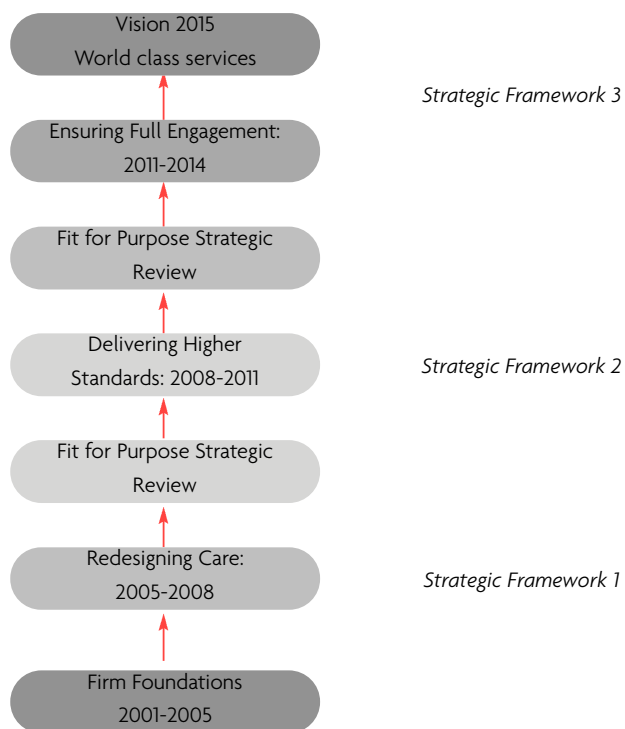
Vision 2015
World class services

Strategic Framework 3

Ensuring Full Engagement: 2011-2014

Fit for Purpose Strategic Review

Delivering Higher Standards: 2008-2011

Strategic Framework 2

Fit for Purpose Strategic Review

Redesigning Care: 2005-2008

Strategic Framework 1

Firm Foundations
2001-2005